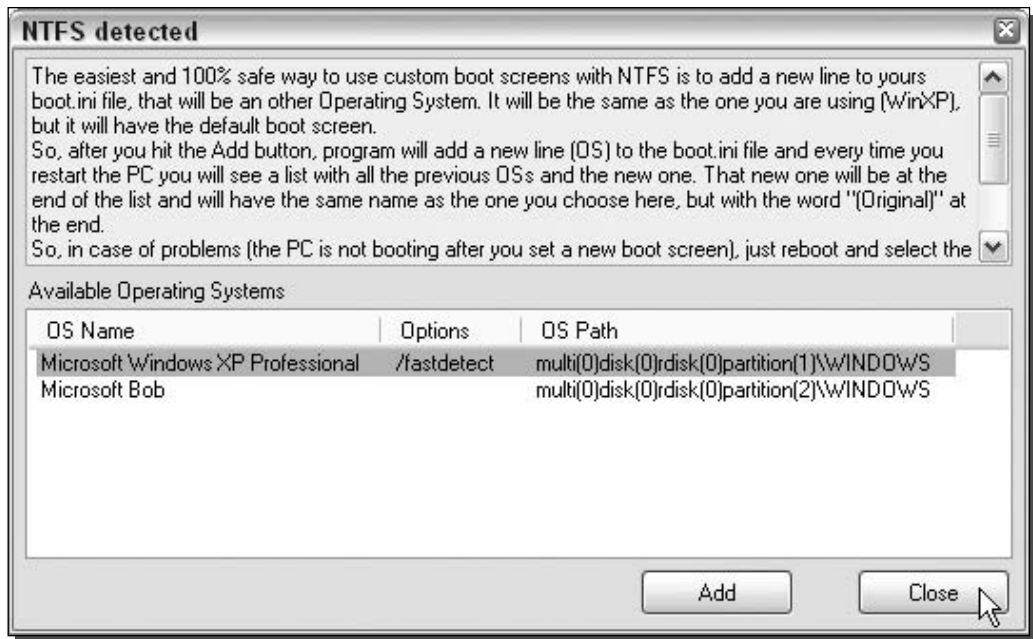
NTFS detected

The easiest and 100% safe way to use custom boot screens with NTFS is to add a new line to yours boot.ini file, that will be an other Operating System. It will be the same as the one you are using (WinXP), but it will have the default boot screen.
So, after you hit the Add button, program will add a new line (OS) to the boot.ini file and every time you restart the PC you will see a list with all the previous OSs and the new one. That new one will be at the end of the list and will have the same name as the one you choose here, but with the word "(Original)" at the end.
So, in case of problems (the PC is not booting after you set a new boot screen), just reboot and select the

Available Operating Systems

| OS Name | Options | OS Path |
|---|---|---|
| Microsoft Windows XP Professional | /fastdetect | multi(0)disk(0)rdisk(0)partition(1)\WINDOWS |
| Microsoft Bob | | multi(0)disk(0)rdisk(0)partition(2)\WINDOWS |

Add
Close